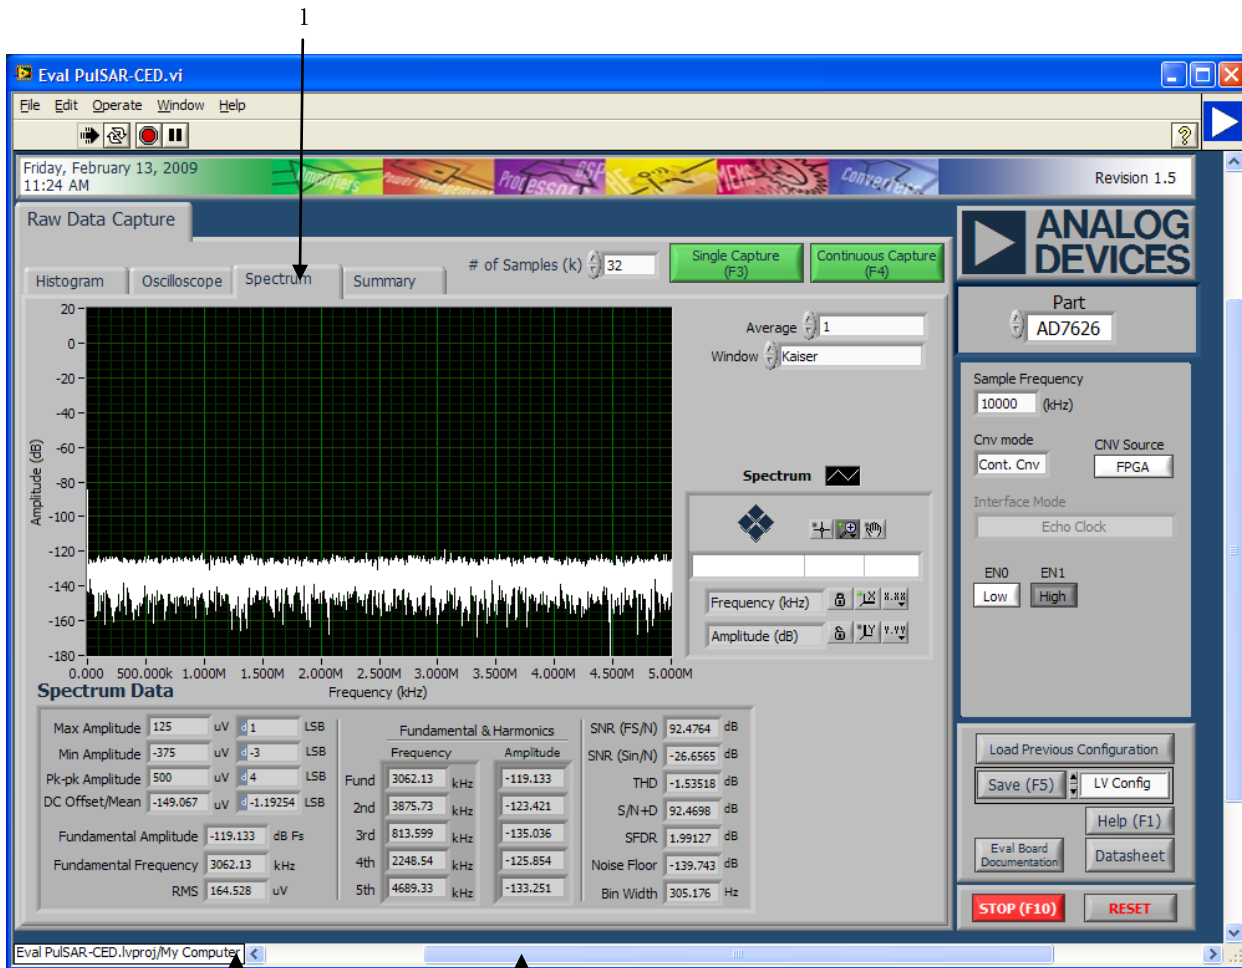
1

Eval PulSAR-CED.vi

File Edit Operate Window Help

Friday, February 13, 2009
11:24 AM

Amplifiers Power Management Processors DSP MEMS Converters

Revision 1.5

Raw Data Capture

ANALOG DEVICES

Histogram Oscilloscope Spectrum Summary

# of Samples (k) 32

Single Capture (F3)

Continuous Capture (F4)

Part
AD7626

Average 1
Window Kaiser

Amplitude (dB)

20
0
-20
-40
-60
-80
-100
-120
-140
-160
-180

0.000 500.000k 1.000M 1.500M 2.000M 2.500M 3.000M 3.500M 4.000M 4.500M 5.000M

Frequency (kHz)

Spectrum

Frequency (kHz)
Amplitude (dB)

Sample Frequency
10000 (kHz)

Cnv mode
Cont. Cnv

CNV Source
FPGA

Interface Mode
Echo Clock

EN0 EN1
Low High

Spectrum Data

| Max Amplitude | 125 | uV | 1 | LSB |
|---|---|---|---|---|
| Min Amplitude | -375 | uV | -3 | LSB |
| Pk-pk Amplitude | 500 | uV | 4 | LSB |
| DC Offset/Mean | -149.067 | uV | -1.19254 | LSB |

Fundamental Amplitude -119.133 dB Fs
Fundamental Frequency 3062.13 kHz
RMS 164.528 uV

Fundamental & Harmonics

| | Frequency | | Amplitude |
|---|---|---|---|
| Fund | 3062.13 | kHz | -119.133 |
| 2nd | 3875.73 | kHz | -123.421 |
| 3rd | 813.599 | kHz | -135.036 |
| 4th | 2248.54 | kHz | -125.854 |
| 5th | 4689.33 | kHz | -133.251 |

| SNR (FS/N) | 92.4764 | dB |
|---|---|---|
| SNR (Sin/N) | -26.6565 | dB |
| THD | -1.53518 | dB |
| S/N+D | 92.4698 | dB |
| SFDR | 1.99127 | dB |
| Noise Floor | -139.743 | dB |
| Bin Width | 305.176 | Hz |

Load Previous Configuration
Save (F5) LV Config
Help (F1)
Eval Board Documentation
Datasheet
STOP (F10)
RESET

Eval PulSAR-CED.lvproj/My Computer